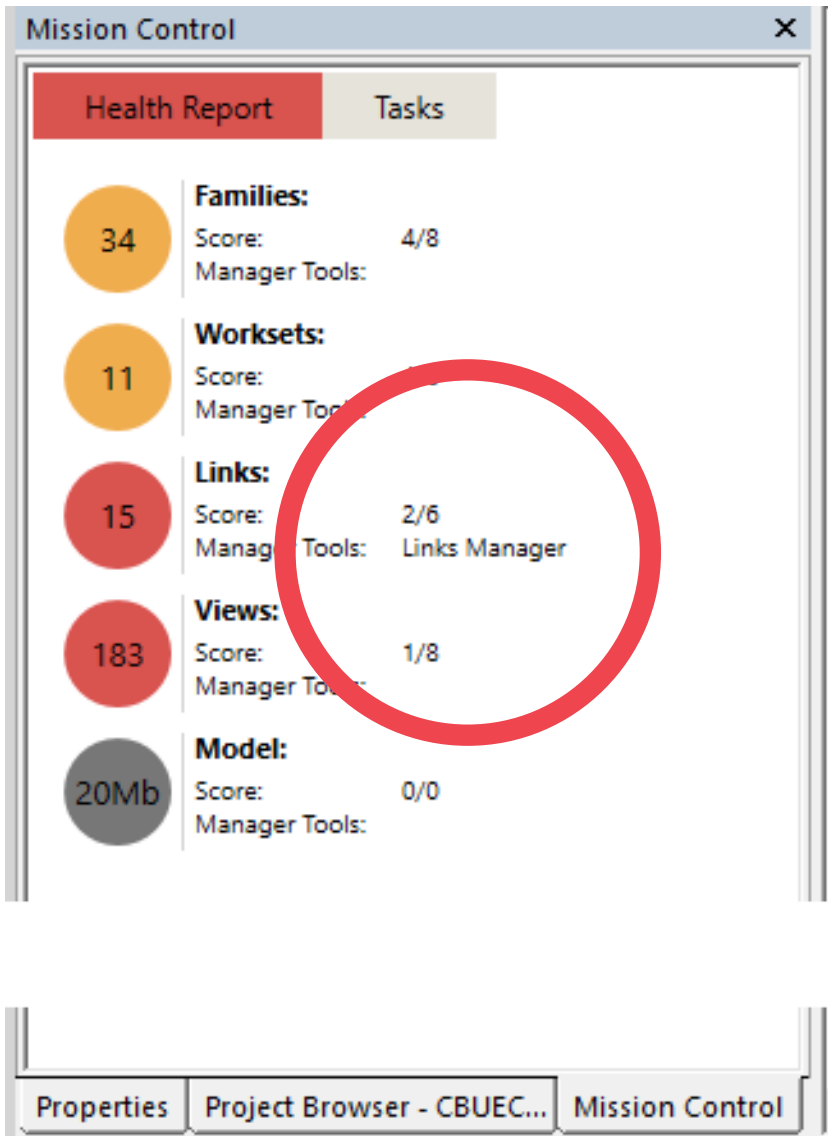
Mission Control
×

Health Report
Tasks

34
Families:
Score: 4/8
Manager Tools:

11
Worksets:
Score: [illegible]
Manager Too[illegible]

15
Links:
Score: 2/6
Manag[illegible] Tools: Links Manager

183
Views:
Score: 1/8
Manager Too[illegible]

20Mb
Model:
Score: 0/0
Manager Tools:

Properties
Project Browser - CBUEC...
Mission Control